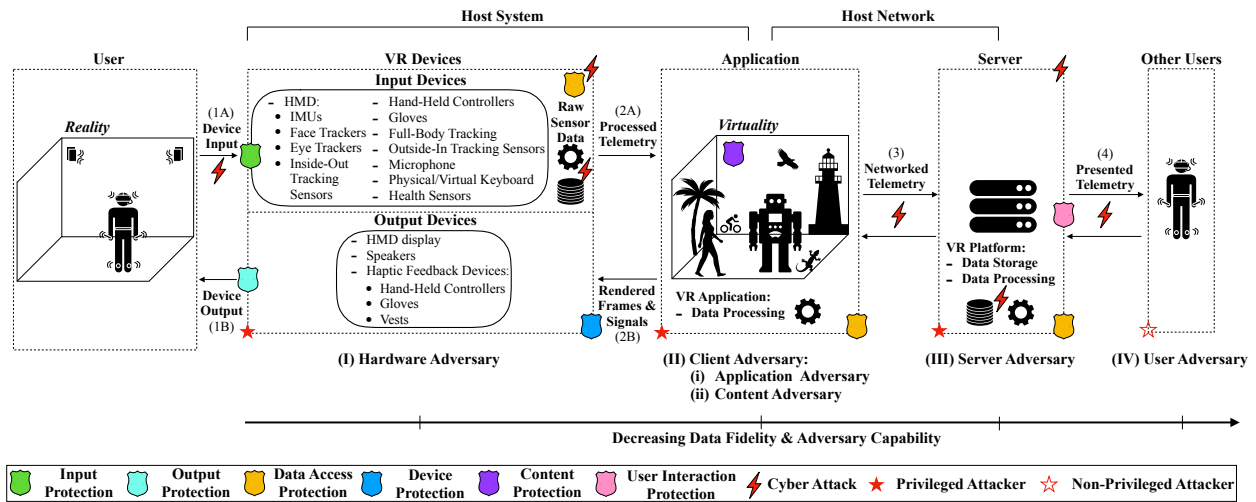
Host System

Host Network

User

Reality

(1A) Device Input

Device Output (1B)

VR Devices

Input Devices

- HMD:
• IMUs
• Face Trackers
• Eye Trackers
• Inside-Out Tracking Sensors

- Hand-Held Controllers
- Gloves
- Full-Body Tracking
- Outside-In Tracking Sensors
- Microphone
- Physical/Virtual Keyboard
- Health Sensors

Raw Sensor Data

Output Devices

- HMD display
- Speakers
- Haptic Feedback Devices:
• Hand-Held Controllers
• Gloves
• Vests

(2A) Processed Telemetry

Rendered Frames & Signals (2B)

Application

Virtuality

VR Application:
- Data Processing

(3) Networked Telemetry

Server

VR Platform:
- Data Storage
- Data Processing

(4) Presented Telemetry

Other Users

(I) Hardware Adversary

(II) Client Adversary:
(i) Application Adversary
(ii) Content Adversary

(III) Server Adversary

(IV) User Adversary

Decreasing Data Fidelity & Adversary Capability

Input Protection | Output Protection | Data Access Protection | Device Protection | Content Protection | User Interaction Protection | Cyber Attack | Privileged Attacker | Non-Privileged Attacker